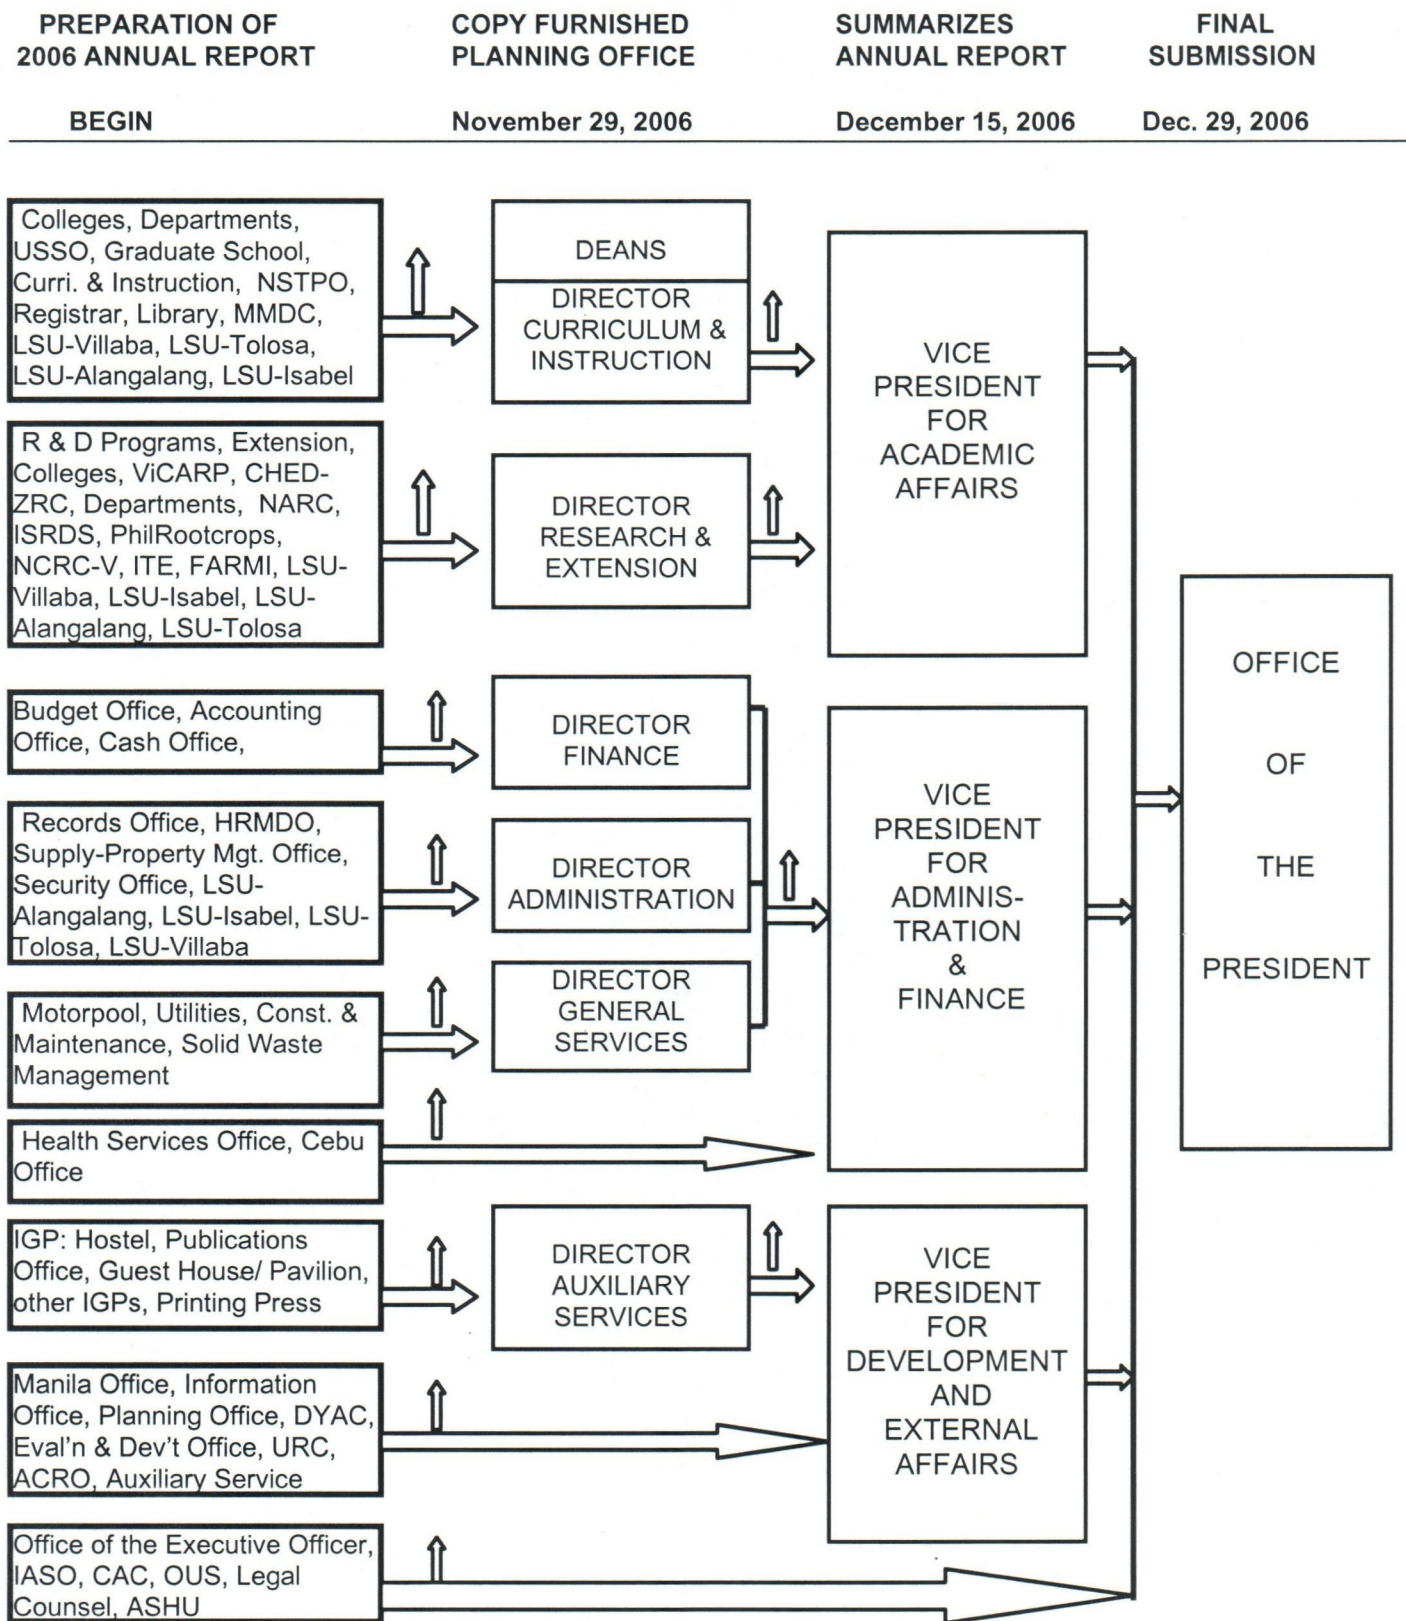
PREPARATION OF 2006 ANNUAL REPORT

COPY FURNISHED PLANNING OFFICE

SUMMARIZES ANNUAL REPORT

FINAL SUBMISSION

BEGIN

November 29, 2006

December 15, 2006

Dec. 29, 2006

Colleges, Departments, USSO, Graduate School, Curri. & Instruction, NSTPO, Registrar, Library, MMDC, LSU-Villaba, LSU-Tolosa, LSU-Alangalang, LSU-Isabel

DEANS

DIRECTOR CURRICULUM & INSTRUCTION

R & D Programs, Extension, Colleges, ViCARP, CHED-ZRC, Departments, NARC, ISRDS, PhilRootcrops, NCRC-V, ITE, FARMI, LSU-Villaba, LSU-Isabel, LSU-Alangalang, LSU-Tolosa

DIRECTOR RESEARCH & EXTENSION

VICE PRESIDENT FOR ACADEMIC AFFAIRS

Budget Office, Accounting Office, Cash Office,

DIRECTOR FINANCE

Records Office, HRMDO, Supply-Property Mgt. Office, Security Office, LSU-Alangalang, LSU-Isabel, LSU-Tolosa, LSU-Villaba

DIRECTOR ADMINISTRATION

Motorpool, Utilities, Const. & Maintenance, Solid Waste Management

DIRECTOR GENERAL SERVICES

Health Services Office, Cebu Office

VICE PRESIDENT FOR ADMINISTRATION & FINANCE

IGP: Hostel, Publications Office, Guest House/ Pavilion, other IGPs, Printing Press

DIRECTOR AUXILIARY SERVICES

Manila Office, Information Office, Planning Office, DYAC, Eval'n & Dev't Office, URC, ACRO, Auxiliary Service

VICE PRESIDENT FOR DEVELOPMENT AND EXTERNAL AFFAIRS

Office of the Executive Officer, IASO, CAC, OUS, Legal Counsel, ASHU

OFFICE OF THE PRESIDENT